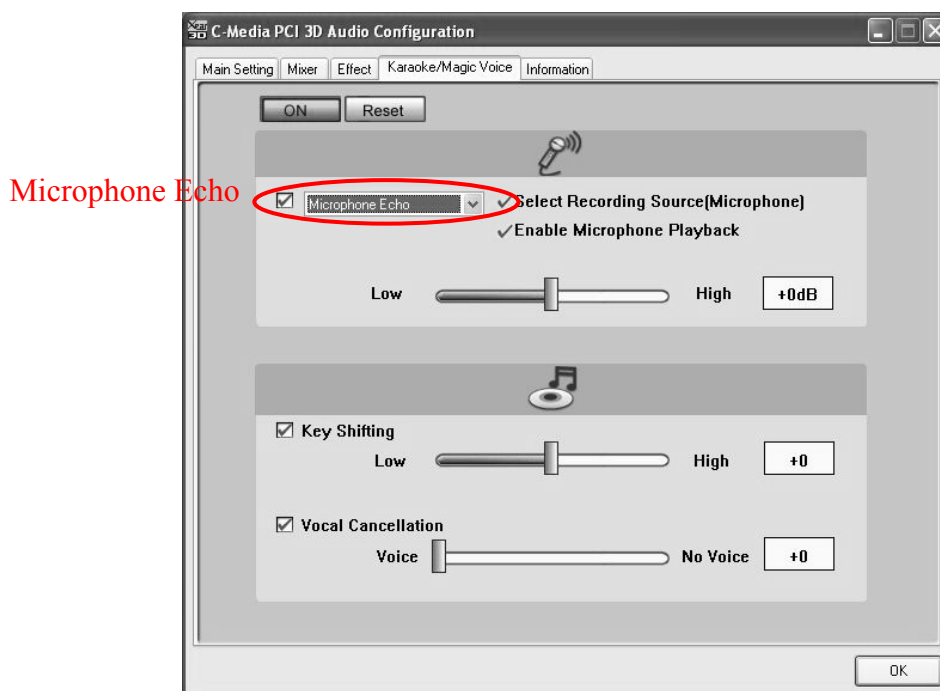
C-Media PCI 3D Audio Configuration

Main Setting | Mixer | Effect | Karaoke/Magic Voice | Information

ON Reset

Microphone Echo

☑ Microphone Echo

✓Select Recording Source(Microphone)

✓Enable Microphone Playback

Low High +0dB

☑ Key Shifting

Low High +0

☑ Vocal Cancellation

Voice No Voice +0

OK